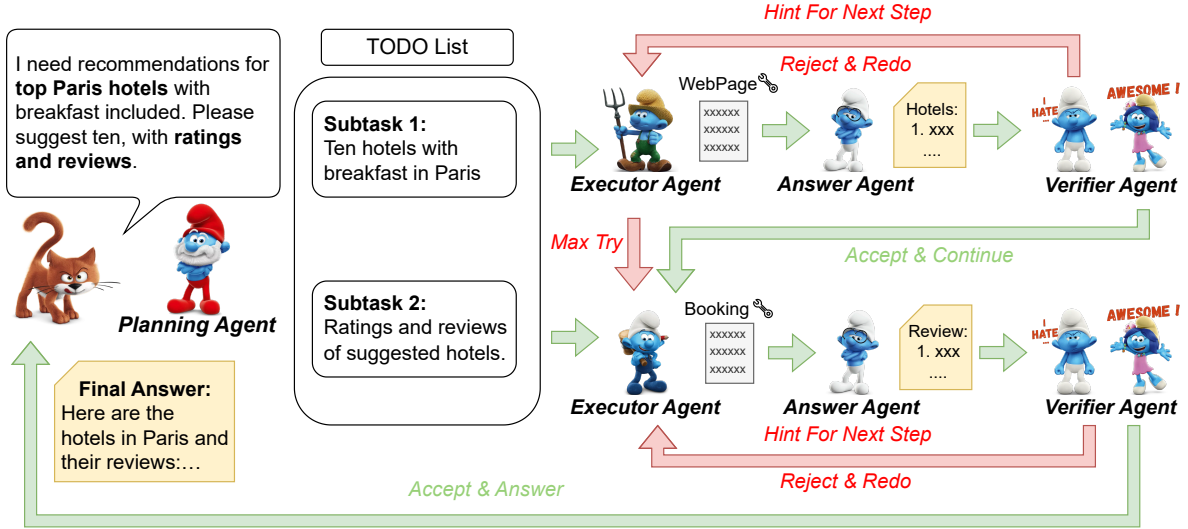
I need recommendations for **top Paris hotels** with breakfast included. Please suggest ten, with **ratings and reviews**.

Planning Agent

TODO List

**Subtask 1:**
Ten hotels with breakfast in Paris

**Subtask 2:**
Ratings and reviews of suggested hotels.

**Final Answer:**
Here are the hotels in Paris and their reviews:…

Hint For Next Step

Reject & Redo

WebPage

xxxxxx
xxxxxx
xxxxxx

Hotels:
1. xxx
....

I HATE

AWESOME !

Executor Agent

Answer Agent

Verifier Agent

Max Try

Accept & Continue

Booking

xxxxxx
xxxxxx
xxxxxx

Review:
1. xxx
....

I HATE

AWESOME !

Executor Agent

Answer Agent

Verifier Agent

Hint For Next Step

Reject & Redo

Accept & Answer